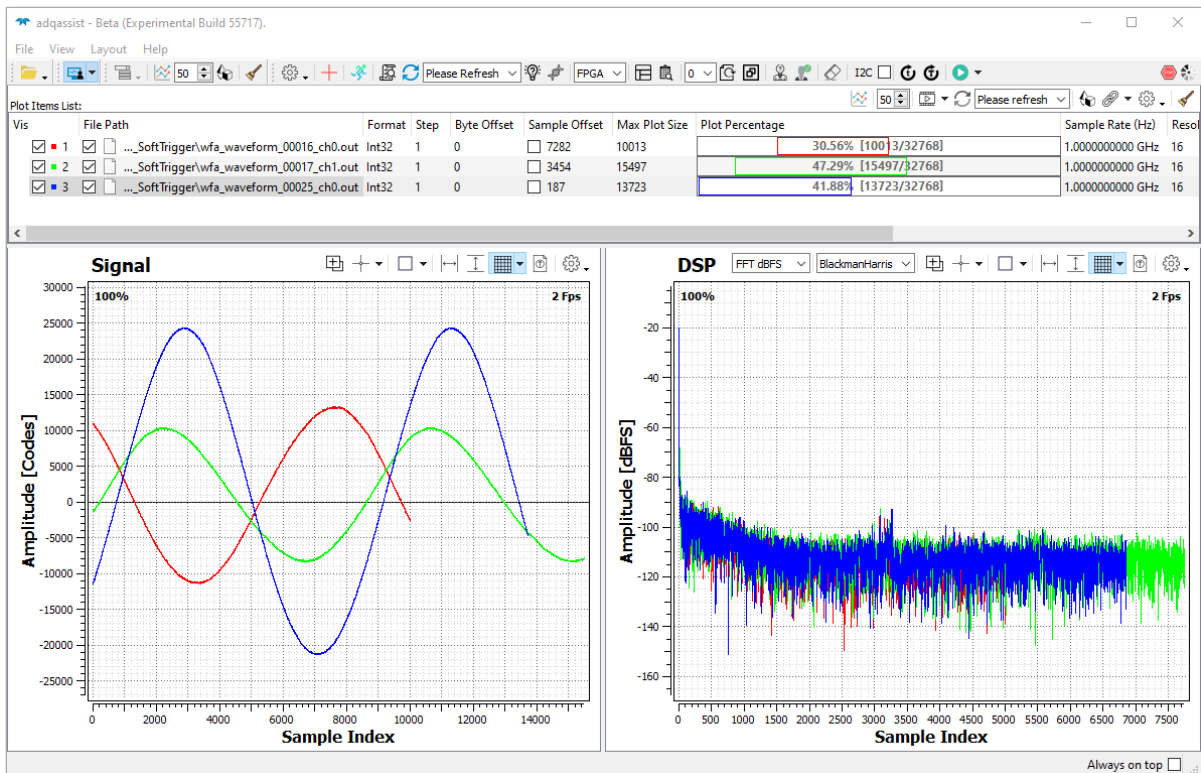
adqassist - Beta (Experimental Build 55717).

File View Layout Help

50 Please Refresh FPGA 0 I2C

Plot Items List: 50 Please refresh

| Vis | File Path | Format | Step | Byte Offset | Sample Offset | Max Plot Size | Plot Percentage | Sample Rate (Hz) | Resol |
|---|---|---|---|---|---|---|---|---|---|
| 1 | ..._SoftTrigger\wfa_waveform_00016_ch0.out | Int32 | 1 | 0 | 7282 | 10013 | 30.56% [10013/32768] | 1.0000000000 GHz | 16 |
| 2 | ..._SoftTrigger\wfa_waveform_00017_ch1.out | Int32 | 1 | 0 | 3454 | 15497 | 47.29% [15497/32768] | 1.0000000000 GHz | 16 |
| 3 | ..._SoftTrigger\wfa_waveform_00025_ch0.out | Int32 | 1 | 0 | 187 | 13723 | 41.88% [13723/32768] | 1.0000000000 GHz | 16 |

Signal

100% 2 Fps

30000 25000 20000 15000 10000 5000 0 -5000 -10000 -15000 -20000 -25000

Amplitude [Codes]

0 2000 4000 6000 8000 10000 12000 14000

Sample Index

DSP FFT dBFS BlackmanHarris

100% 2 Fps

-20 -40 -60 -80 -100 -120 -140 -160

Amplitude [dBFS]

0 500 1000 1500 2000 2500 3000 3500 4000 4500 5000 5500 6000 6500 7000 7500

Sample Index

Always on top